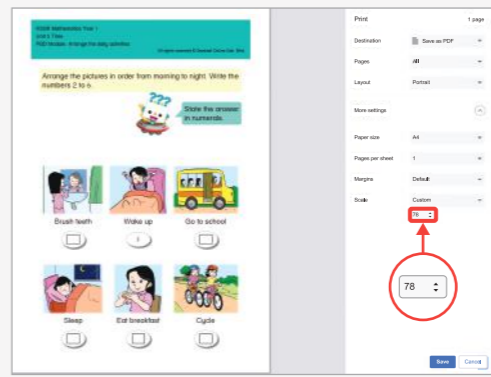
KSSR Mathematics Year 1
Unit 6 Time
PdD Module: Arrange the daily activities
All rights reserved © Sasbadi Online Sdn. Bhd.

Arrange the pictures in order from morning to night. Write the numbers 2 to 6.

State the answer in numerals.

Brush teeth
Wake up
1
Go to school
Sleep
Eat breakfast
Cycle

Print
1 page
Destination
Save as PDF
Pages
All
Layout
Portrait
More settings
Paper size
A4
Pages per sheet
1
Margins
Default
Scale
Custom
78
78
Save
Cancel